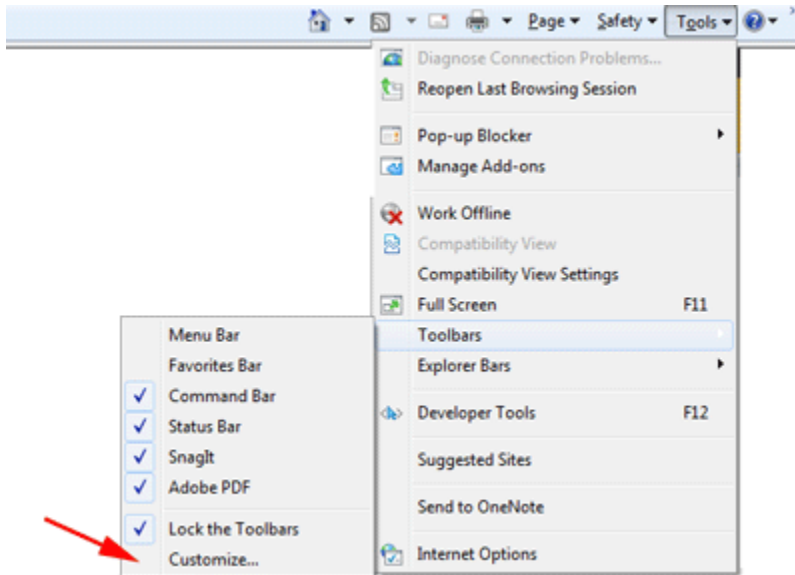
Page ▾ Safety ▾ Tools ▾

Diagnose Connection Problems...
Reopen Last Browsing Session

Pop-up Blocker
Manage Add-ons

Work Offline
Compatibility View
Compatibility View Settings
Full Screen F11
Toolbars
Explorer Bars

Developer Tools F12

Suggested Sites

Send to OneNote

Internet Options

Menu Bar
Favorites Bar
✓ Command Bar
✓ Status Bar
✓ SnagIt
✓ Adobe PDF

✓ Lock the Toolbars
Customize...